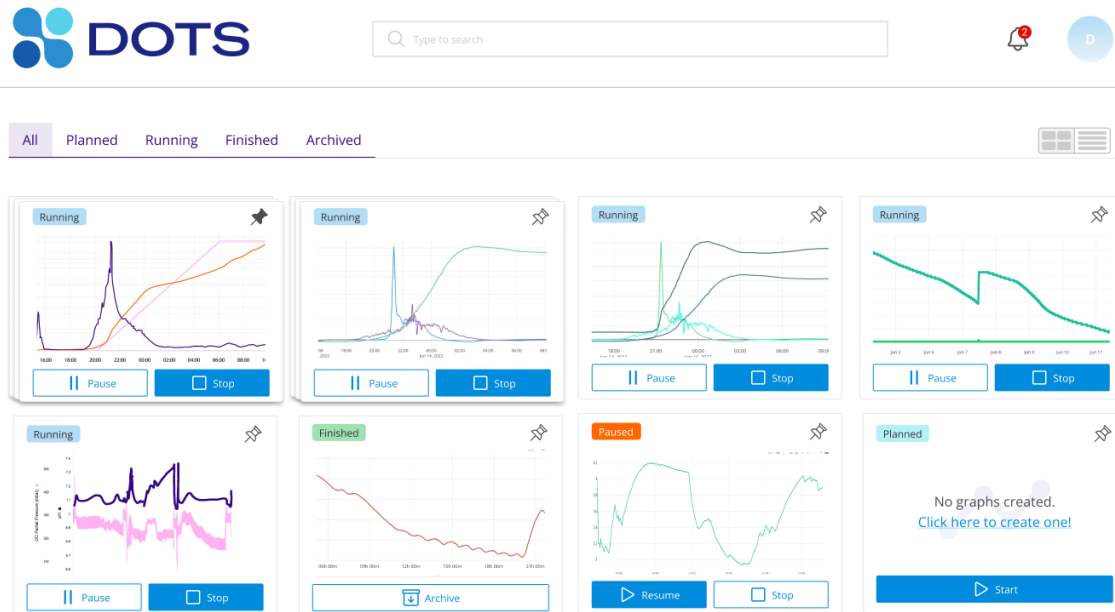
DOTS

Type to search

2

D

All Planned Running Finished Archived

Running

16:00 18:00 20:00 22:00 00:00 02:00 04:00 06:00 08:00

Pause Stop

Running

Pause Stop

Running

16:00 21:00 03:00 09:00

Pause Stop

Running

Jun 5 Jun 6 Jun 7 Jun 8 Jun 9 Jun 10 Jun 11

Pause Stop

Running

Pause Stop

Finished

Archive

Paused

Resume Stop

Planned

No graphs created.
Click here to create one!

Start